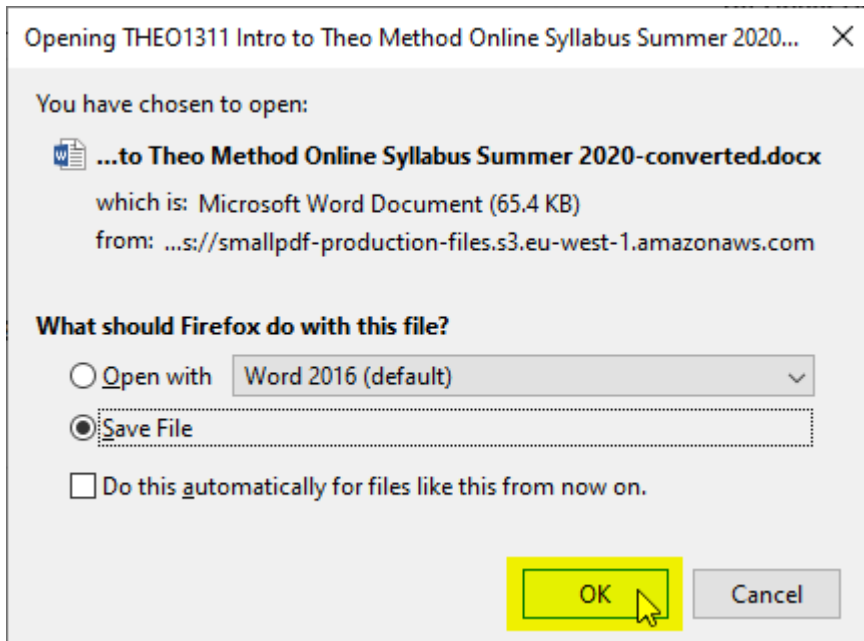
Opening THEO1311 Intro to Theo Method Online Syllabus Summer 2020... ×

You have chosen to open:

...to Theo Method Online Syllabus Summer 2020-converted.docx
which is: Microsoft Word Document (65.4 KB)
from: ...s://smallpdf-production-files.s3.eu-west-1.amazonaws.com

What should Firefox do with this file?

Open with Word 2016 (default)

Save File

Do this automatically for files like this from now on.

OK Cancel